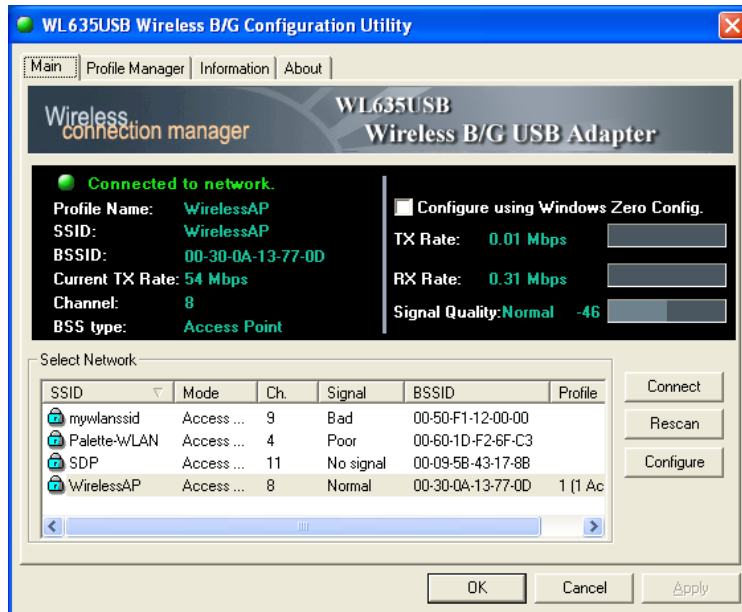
WL635USB Wireless B/G Configuration Utility

Main | Profile Manager | Information | About

Wireless connection manager

WL635USB
Wireless B/G USB Adapter

Connected to network.
Profile Name: WirelessAP
SSID: WirelessAP
BSSID: 00-30-0A-13-77-0D
Current TX Rate: 54 Mbps
Channel: 8
BSS type: Access Point

Configure using Windows Zero Config.
TX Rate: 0.01 Mbps
RX Rate: 0.31 Mbps
Signal Quality: Normal -46

Select Network

| SSID | Mode | Ch. | Signal | BSSID | Profile |
|---|---|---|---|---|---|
| mywlanssid | Access ... | 9 | Bad | 00-50-F1-12-00-00 | |
| Palette-WLAN | Access ... | 4 | Poor | 00-60-1D-F2-6F-C3 | |
| SDP | Access ... | 11 | No signal | 00-09-5B-43-17-8B | |
| WirelessAP | Access ... | 8 | Normal | 00-30-0A-13-77-0D | 1 (1 Ac |

Connect
Rescan
Configure

OK
Cancel
Apply